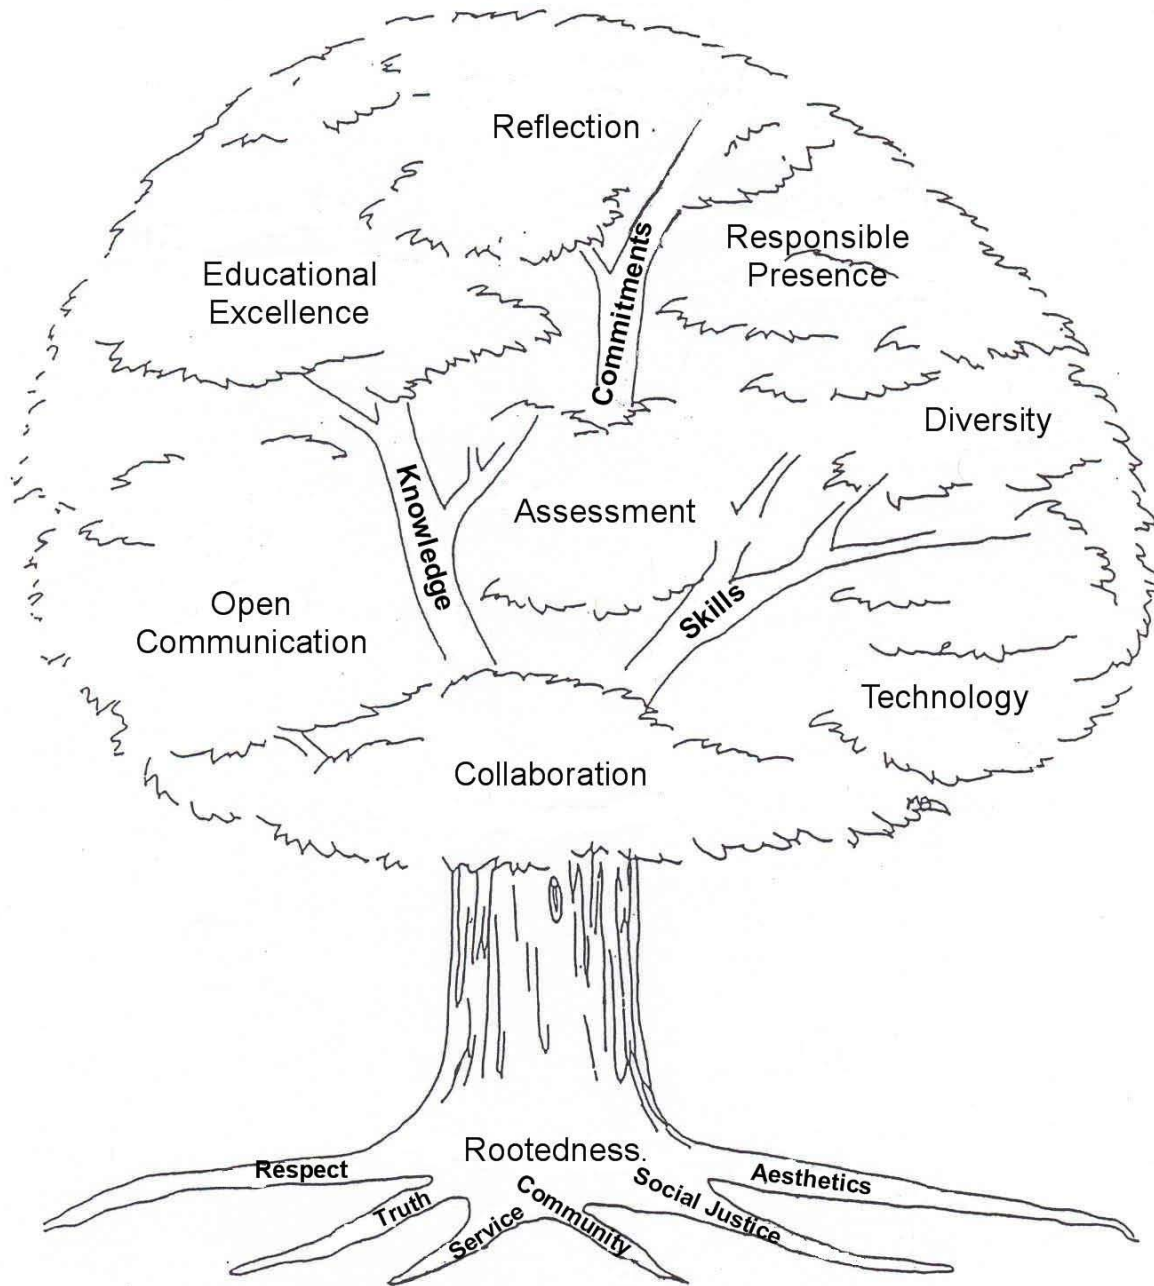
Reflection

Commitments

Responsible Presence

Educational Excellence

Diversity

Knowledge

Assessment

Open Communication

Skills

Technology

Collaboration

Rootedness.

Respect

Truth

Service

Community

Social Justice

Aesthetics